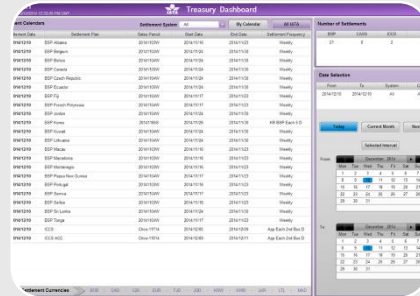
Treasury Dashboard

ent Calendars

Settlement System All My Calendar All IATA

| ment Date | Settlement File | Sales Period | Start Date | End Date | Settlement Frequency |
|---|---|---|---|---|---|
| 0/4/12/10 | BSP Albania | 2014/10/W | 2014/11/16 | 2014/11/23 | Weekly |
| 0/4/12/10 | BSP Belgium | 2014/10/W | 2014/11/16 | 2014/11/23 | Weekly |
| 0/4/12/10 | BSP Bolivia | 2014/10/W | 2014/11/16 | 2014/11/23 | Weekly |
| 0/4/12/10 | BSP Canada | 2014/10/W | 2014/11/16 | 2014/11/23 | Weekly |
| 0/4/12/10 | BSP Czech Republic | 2014/10/W | 2014/11/24 | 2014/11/30 | Weekly |
| 0/4/12/10 | BSP Ecuador | 2014/10/W | 2014/11/24 | 2014/11/30 | Weekly |
| 0/4/12/10 | BSP Fiji | 2014/10/W | 2014/11/17 | 2014/11/23 | Weekly |
| 0/4/12/10 | BSP French Polynesia | 2014/10/W | 2014/11/17 | 2014/11/23 | Weekly |
| 0/4/12/10 | BSP Jordan | 2014/10/W | 2014/11/16 | 2014/11/23 | Weekly |
| 0/4/12/10 | BSP Korea | 2014/11/W4 | 2014/11/16 | 2014/11/23 | KR BSP Each 5 D |
| 0/4/12/10 | BSP Kuwait | 2014/10/W | 2014/11/16 | 2014/11/23 | Weekly |
| 0/4/12/10 | BSP Lithuania | 2014/10/W | 2014/11/16 | 2014/11/23 | Weekly |
| 0/4/12/10 | BSP Macau | 2014/10/W | 2014/11/16 | 2014/11/23 | Weekly |
| 0/4/12/10 | BSP Macedonia | 2014/10/W | 2014/11/16 | 2014/11/23 | Weekly |
| 0/4/12/10 | BSP Montenegro | 2014/10/W | 2014/11/16 | 2014/11/23 | Weekly |
| 0/4/12/10 | BSP Papua New Guinea | 2014/10/W | 2014/11/17 | 2014/11/23 | Weekly |
| 0/4/12/10 | BSP Portugal | 2014/10/W | 2014/11/17 | 2014/11/23 | Weekly |
| 0/4/12/10 | BSP Samoa | 2014/10/W | 2014/11/17 | 2014/11/23 | Weekly |
| 0/4/12/10 | BSP Serbia | 2014/10/W | 2014/11/16 | 2014/11/23 | Weekly |
| 0/4/12/10 | BSP Sri Lanka | 2014/10/W | 2014/11/16 | 2014/11/23 | Weekly |
| 0/4/12/10 | BSP Tonga | 2014/10/W | 2014/11/17 | 2014/11/23 | Weekly |
| 0/4/12/10 | ICCS | Cicc 11/14 | 2014/12/03 | 2014/12/09 | App Each 2nd Bus D |
| 0/4/12/10 | ICCS ACC | Cicc 11/14 | 2014/12/03 | 2014/12/09 | App Each 2nd Bus D |

ettlement Currencies

Number of Settlements

| BSP | CASS | ICCS |
|---|---|---|
| 21 | 0 | 2 |

Date Selection

| From | To | System |
|---|---|---|
| 2014/12/10 | All | All |

Today Current Month Next

Selected Interval

From December 2014

| Mon | Tue | Wed | Thu | Fri | Sat | Sun |
|---|---|---|---|---|---|---|
| 1 | 2 | 3 | 4 | 5 | 6 | 7 |
| 8 | 9 | 10 | 11 | 12 | 13 | 14 |
| 15 | 16 | 17 | 18 | 19 | 20 | 21 |
| 22 | 23 | 24 | 25 | 26 | 27 | 28 |
| 29 | 30 | 31 | | | | |

To December 2014

| Mon | Tue | Wed | Thu | Fri | Sat | Sun |
|---|---|---|---|---|---|---|
| 1 | 2 | 3 | 4 | 5 | 6 | 7 |
| 8 | 9 | 10 | 11 | 12 | 13 | 14 |
| 15 | 16 | 17 | 18 | 19 | 20 | 21 |
| 22 | 23 | 24 | 25 | 26 | 27 | 28 |
| 29 | 30 | 31 | | | | |